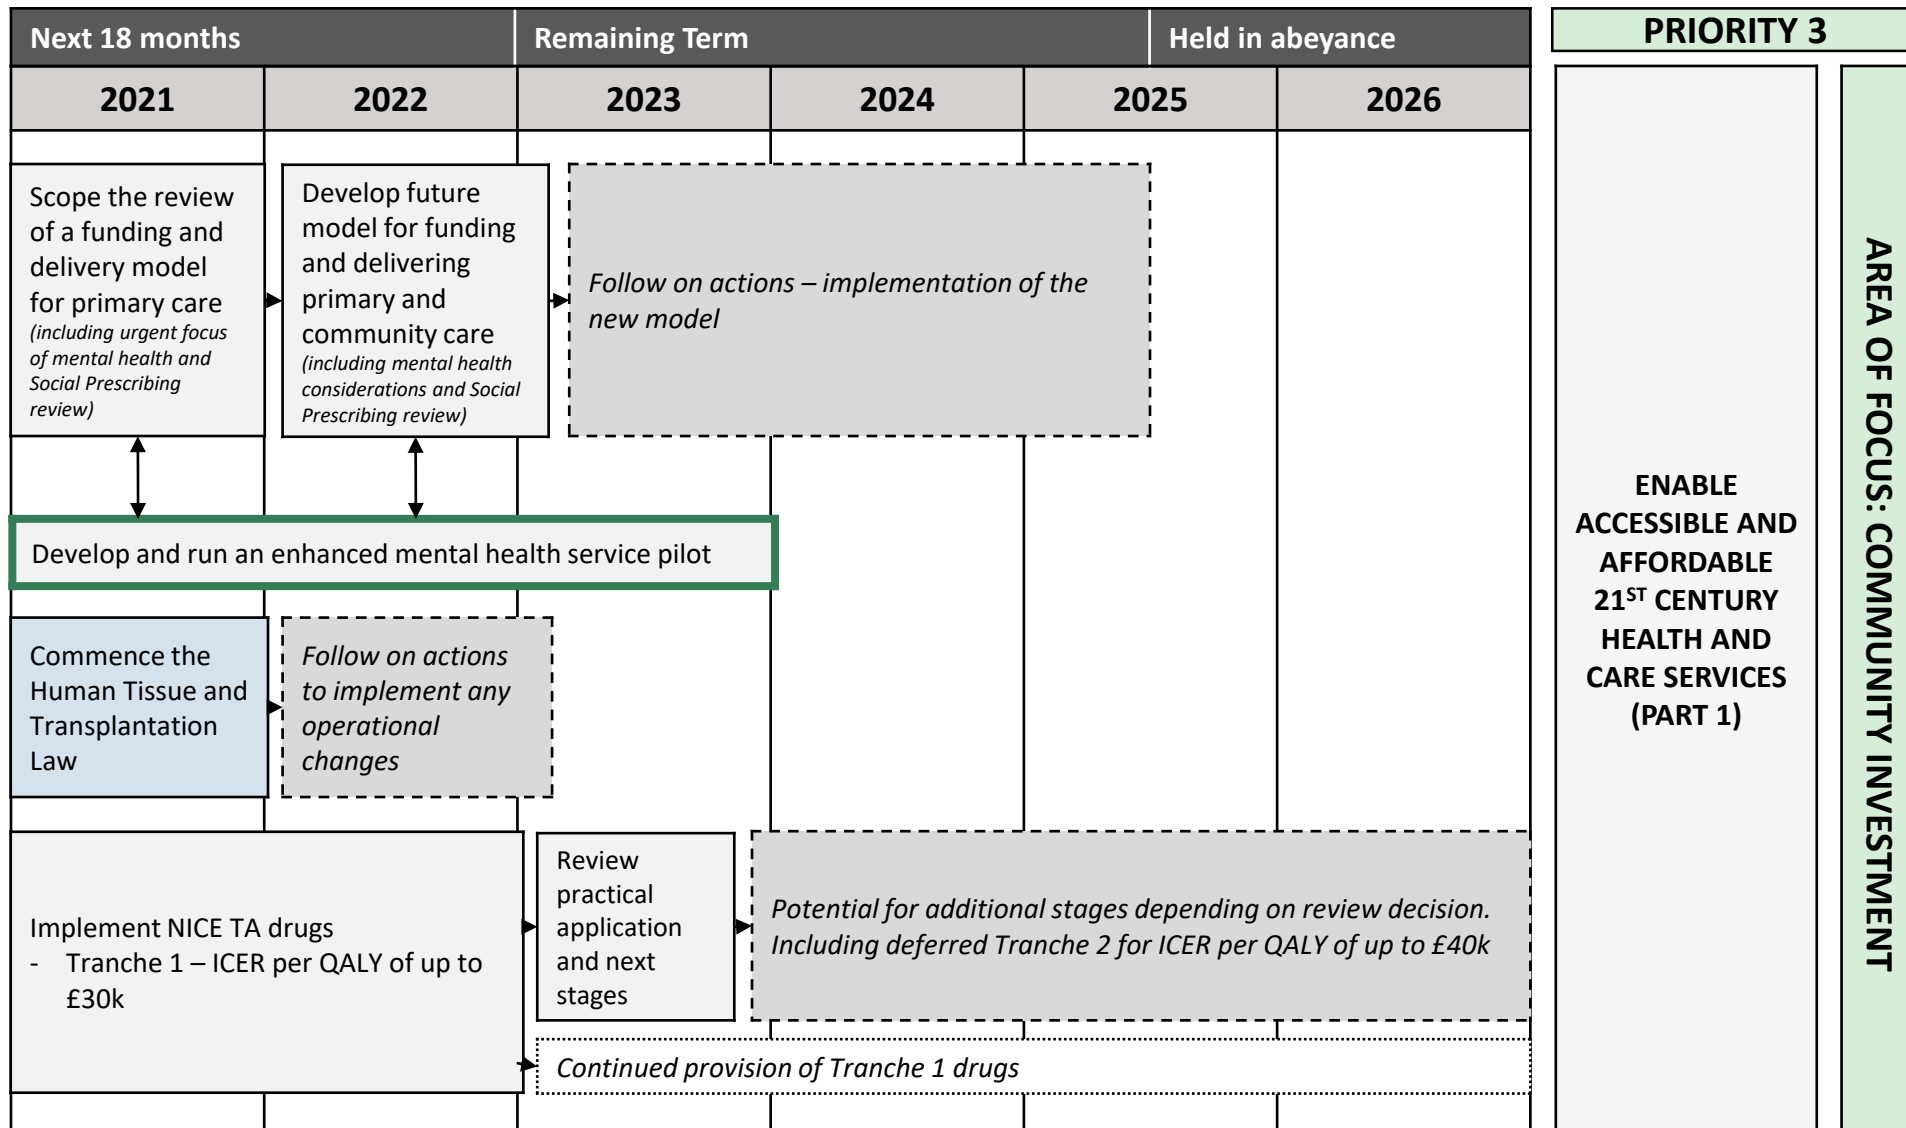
Next 18 months

Remaining Term

Held in abeyance

PRIORITY 3

| 2021 | 2022 | 2023 | 2024 | 2025 | 2026 |
|---|---|---|---|---|---|

Scope the review of a funding and delivery model for primary care *(including urgent focus of mental health and Social Prescribing review)*

Develop future model for funding and delivering primary and community care *(including mental health considerations and Social Prescribing review)*

*Follow on actions – implementation of the new model*

Develop and run an enhanced mental health service pilot

Commence the Human Tissue and Transplantation Law

*Follow on actions to implement any operational changes*

Implement NICE TA drugs
- Tranche 1 – ICER per QALY of up to £30k

Review practical application and next stages

*Potential for additional stages depending on review decision. Including deferred Tranche 2 for ICER per QALY of up to £40k*

*Continued provision of Tranche 1 drugs*

ENABLE ACCESSIBLE AND AFFORDABLE 21$^{ST}$ CENTURY HEALTH AND CARE SERVICES (PART 1)

AREA OF FOCUS: COMMUNITY INVESTMENT